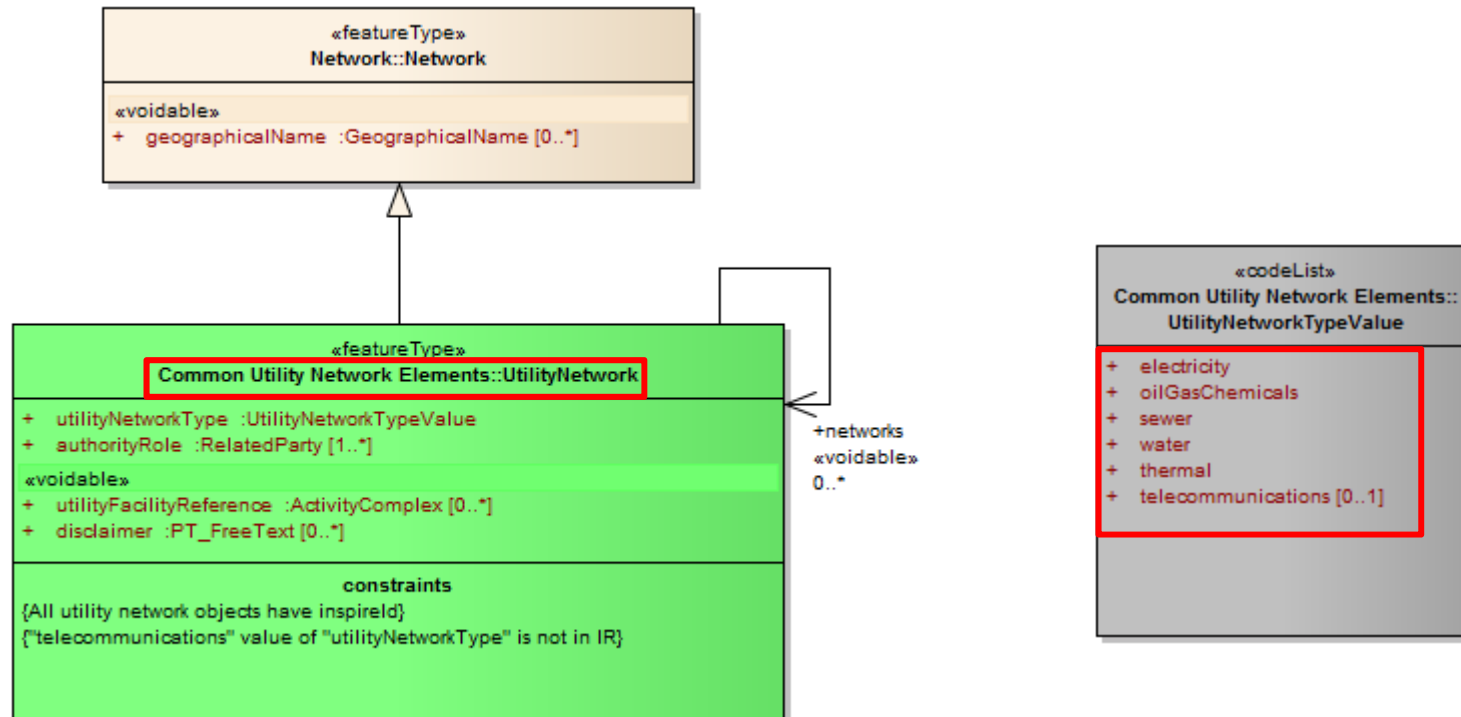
«featureType»
Network::Network

«voidable»
+ geographicalName :GeographicalName [0..*]

«featureType»
Common Utility Network Elements::UtilityNetwork

+ utilityNetworkType :UtilityNetworkTypeValue
+ authorityRole :RelatedParty [1..*]

«voidable»
+ utilityFacilityReference :ActivityComplex [0..*]
+ disclaimer :PT_FreeText [0..*]

constraints
{All utility network objects have inspireId}
{"telecommunications" value of "utilityNetworkType" is not in IR}

+networks
«voidable»
0..*

«codeList»
Common Utility Network Elements::
UtilityNetworkTypeValue

+ electricity
+ oilGasChemicals
+ sewer
+ water
+ thermal
+ telecommunications [0..1]